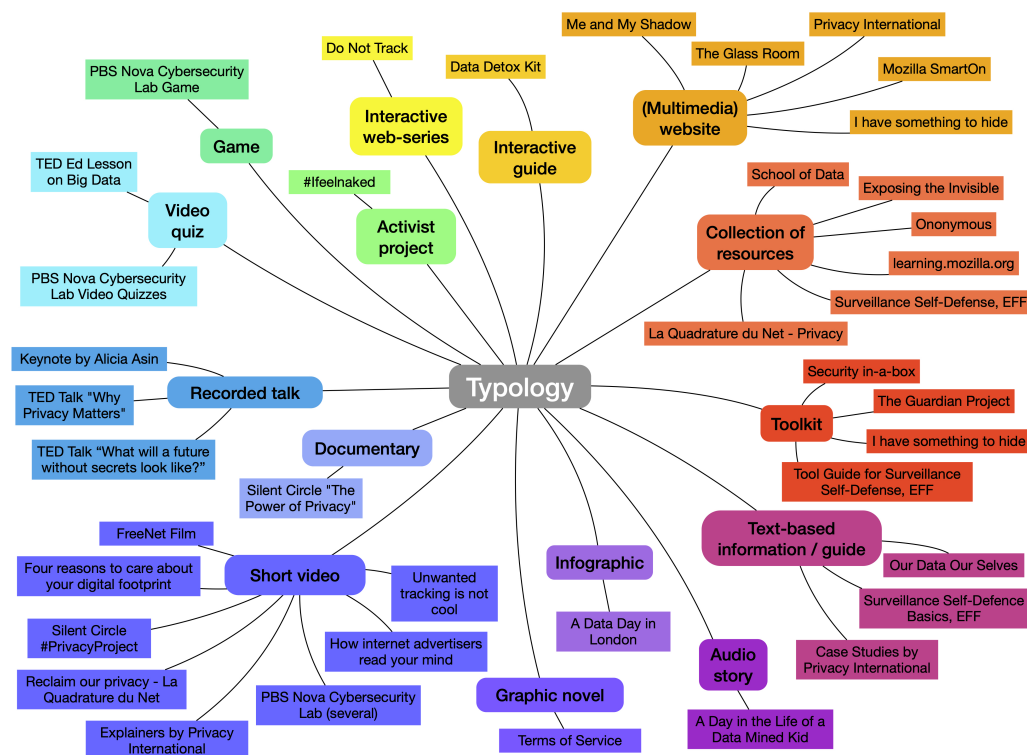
Typology

Game
PBS Nova Cybersecurity Lab Game

Interactive web-series
Do Not Track

Interactive guide
Data Detox Kit

(Multimedia) website
Me and My Shadow
The Glass Room
Privacy International
Mozilla SmartOn
I have something to hide

Video quiz
TED Ed Lesson on Big Data
PBS Nova Cybersecurity Lab Video Quizzes

Activist project
#Ifeelnaked

Collection of resources
School of Data
Exposing the Invisible
Ononymous
learning.mozilla.org
Surveillance Self-Defense, EFF
La Quadrature du Net - Privacy

Recorded talk
Keynote by Alicia Asin
TED Talk "Why Privacy Matters"
TED Talk "What will a future without secrets look like?"

Documentary
Silent Circle "The Power of Privacy"

Toolkit
Security in-a-box
The Guardian Project
I have something to hide
Tool Guide for Surveillance Self-Defense, EFF

Text-based information / guide
Our Data Our Selves
Surveillance Self-Defence Basics, EFF
Case Studies by Privacy International

Short video
FreeNet Film
Four reasons to care about your digital footprint
Silent Circle #PrivacyProject
Reclaim our privacy - La Quadrature du Net
Explainers by Privacy International
PBS Nova Cybersecurity Lab (several)
How internet advertisers read your mind
Unwanted tracking is not cool

Infographic
A Data Day in London

Graphic novel
Terms of Service

Audio story
A Day in the Life of a Data Mined Kid